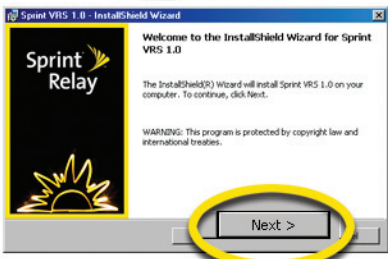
Sprint VRS 1.0 - InstallShield Wizard

Sprint Relay

Welcome to the InstallShield Wizard for Sprint VRS 1.0

The InstallShield(R) Wizard will install Sprint VRS 1.0 on your computer. To continue, click Next.

WARNING: This program is protected by copyright law and international treaties.

Next >